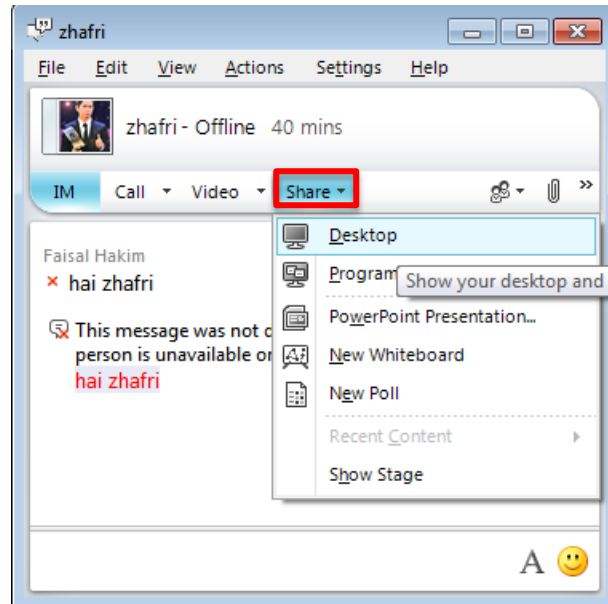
zhafri

File Edit View Actions Settings Help

zhafri - Offline 40 mins

IM Call Video Share

Faisal Hakim
hai zhafri

This message was not d
person is unavailable or
hai zhafri

Desktop
Program
Show your desktop and
PowerPoint Presentation...
New Whiteboard
New Poll
Recent Content
Show Stage

A